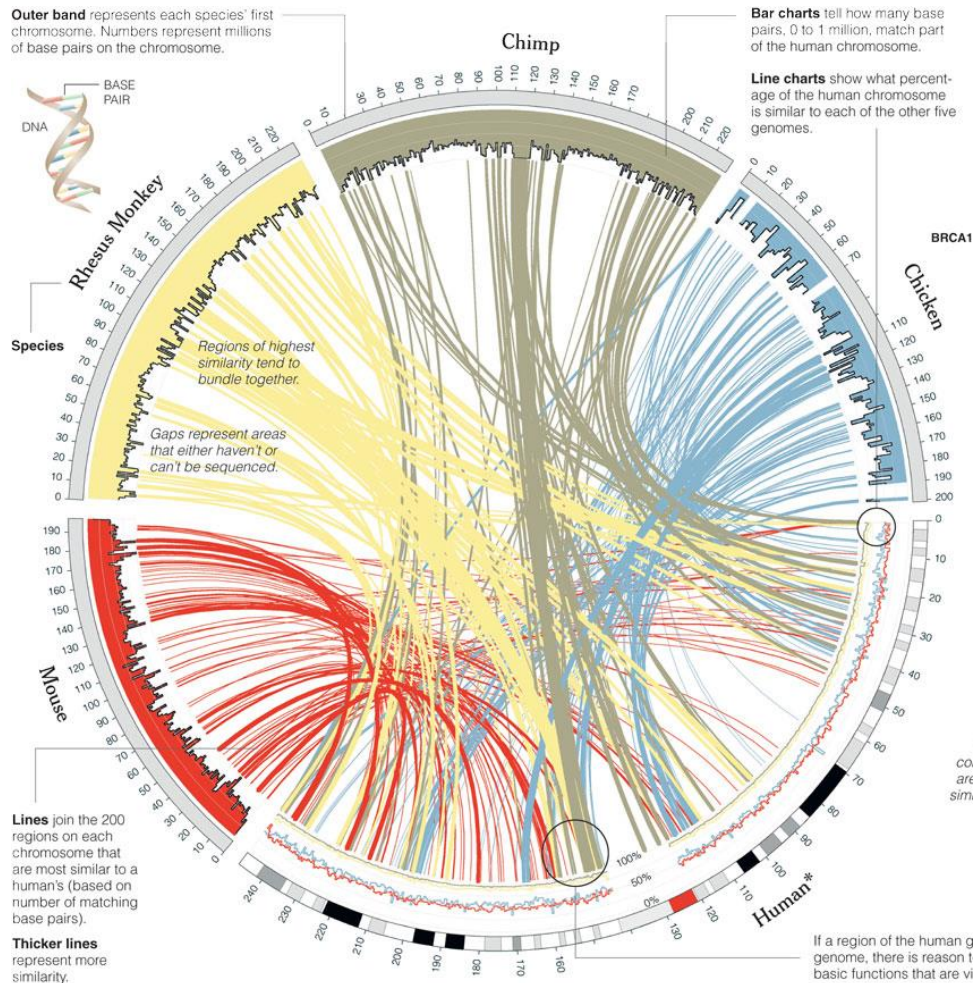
**Outer band** represents each species' first chromosome. Numbers represent millions of base pairs on the chromosome.

BASE PAIR

DNA

Chimp

**Bar charts** tell how many base pairs, 0 to 1 million, match part of the human chromosome.

**Line charts** show what percentage of the human chromosome is similar to each of the other five genomes.

BRCA1

Rhesus Monkey

Chicken

Species

Regions of highest similarity tend to bundle together.

Gaps represent areas that either haven't or can't be sequenced.

Mouse

Human*

**Lines** join the 200 regions on each chromosome that are most similar to a human's (based on number of matching base pairs).

**Thicker lines** represent more similarity.

100%
50%
0%

co
are
sim

If a region of the human g
genome, there is reason t
basic functions that are vi

0 10 20 30 40 50 60 70 80 90 100 110 120 130 140 150 160 170 180 190 200 210 220

0 10 20 30 40 50 60 70 80 90 100 110 120 130 140 150 160 170 200 210 220

10 20 30 40 50 60 70 110 120 130 140 150 160 170 180 190 200

0 10 20 30 40 50 60 70 80 90 100 110 120 130 140 150 160 170 180 190

0 10 20 30 40 50 60 70 80 90 100 110 120 130 160 170 180 190 200 210 220 230 240